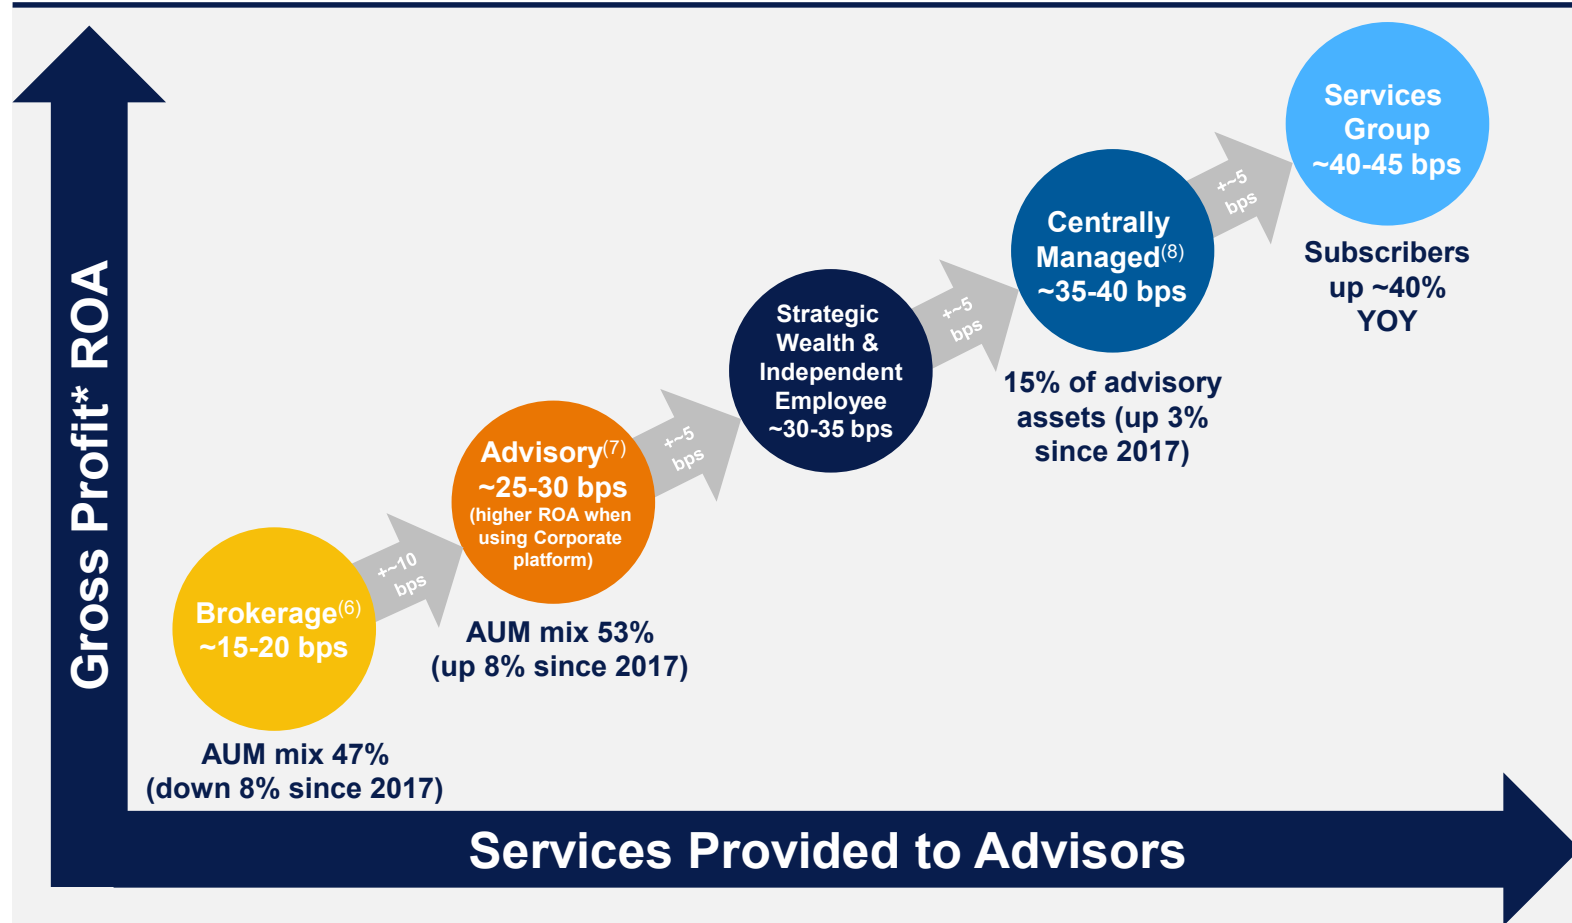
Gross Profit* ROA

Brokerage$^{(6)}$ ~15-20 bps

AUM mix 47% (down 8% since 2017)

+~10 bps

Advisory$^{(7)}$ ~25-30 bps (higher ROA when using Corporate platform)

AUM mix 53% (up 8% since 2017)

+~5 bps

Strategic Wealth & Independent Employee ~30-35 bps

+~5 bps

Centrally Managed$^{(8)}$ ~35-40 bps

15% of advisory assets (up 3% since 2017)

+~5 bps

Services Group ~40-45 bps

Subscribers up ~40% YOY

Services Provided to Advisors